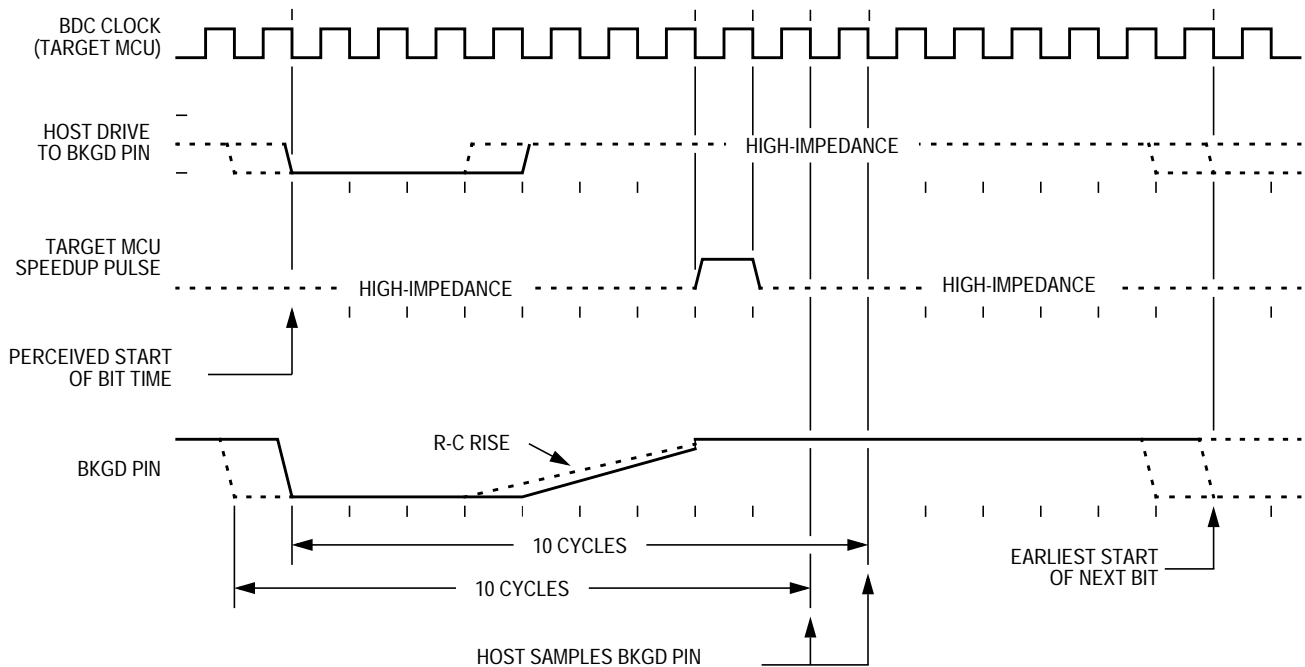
BDC CLOCK (TARGET MCU)

HOST DRIVE TO BKGD PIN

HIGH-IMPEDANCE

TARGET MCU SPEEDUP PULSE

HIGH-IMPEDANCE

HIGH-IMPEDANCE

PERCEIVED START OF BIT TIME

R-C RISE

BKGD PIN

10 CYCLES

10 CYCLES

EARLIEST START OF NEXT BIT

HOST SAMPLES BKGD PIN